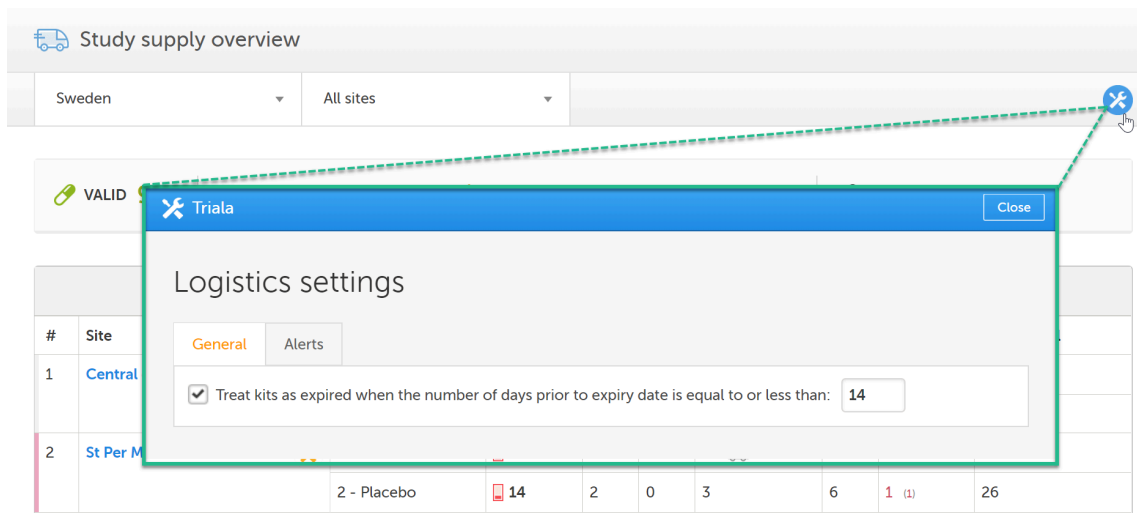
Study supply overview

Sweden

All sites

VALID

Triala

Close

Logistics settings

General

Alerts

Treat kits as expired when the number of days prior to expiry date is equal to or less than: 14

| # | Site | | | | | | | | |
|---|---|---|---|---|---|---|---|---|---|
| 1 | Central | | | | | | | | |
| 2 | St Per M | | | | | | | | |
| | | 2 - Placebo | 14 | 2 | 0 | 3 | 6 | 1 (1) | 26 |